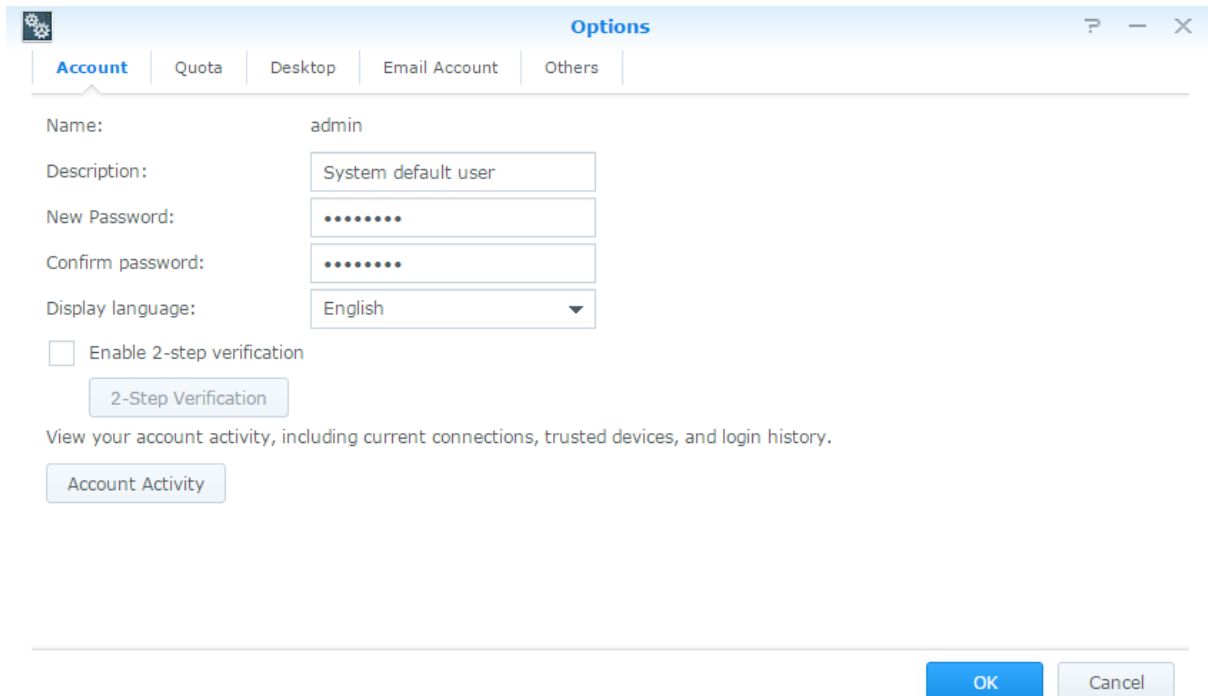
Options

Account | Quota | Desktop | Email Account | Others

Name: admin

Description: System default user

New Password: ••••••••

Confirm password: ••••••••

Display language: English

Enable 2-step verification

2-Step Verification

View your account activity, including current connections, trusted devices, and login history.

Account Activity

OK

Cancel